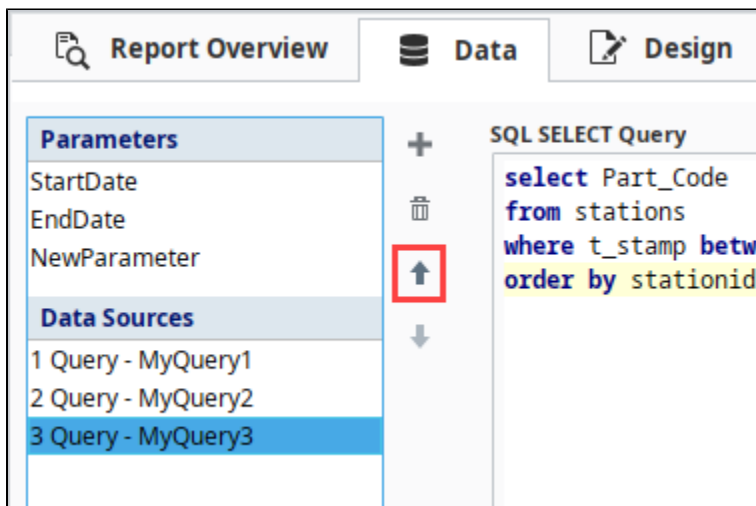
Report Overview
Data
Design

Parameters
StartDate
EndDate
NewParameter

Data Sources
1 Query - MyQuery1
2 Query - MyQuery2
3 Query - MyQuery3

SQL SELECT Query
select Part_Code
from stations
where t_stamp betw
order by stationid